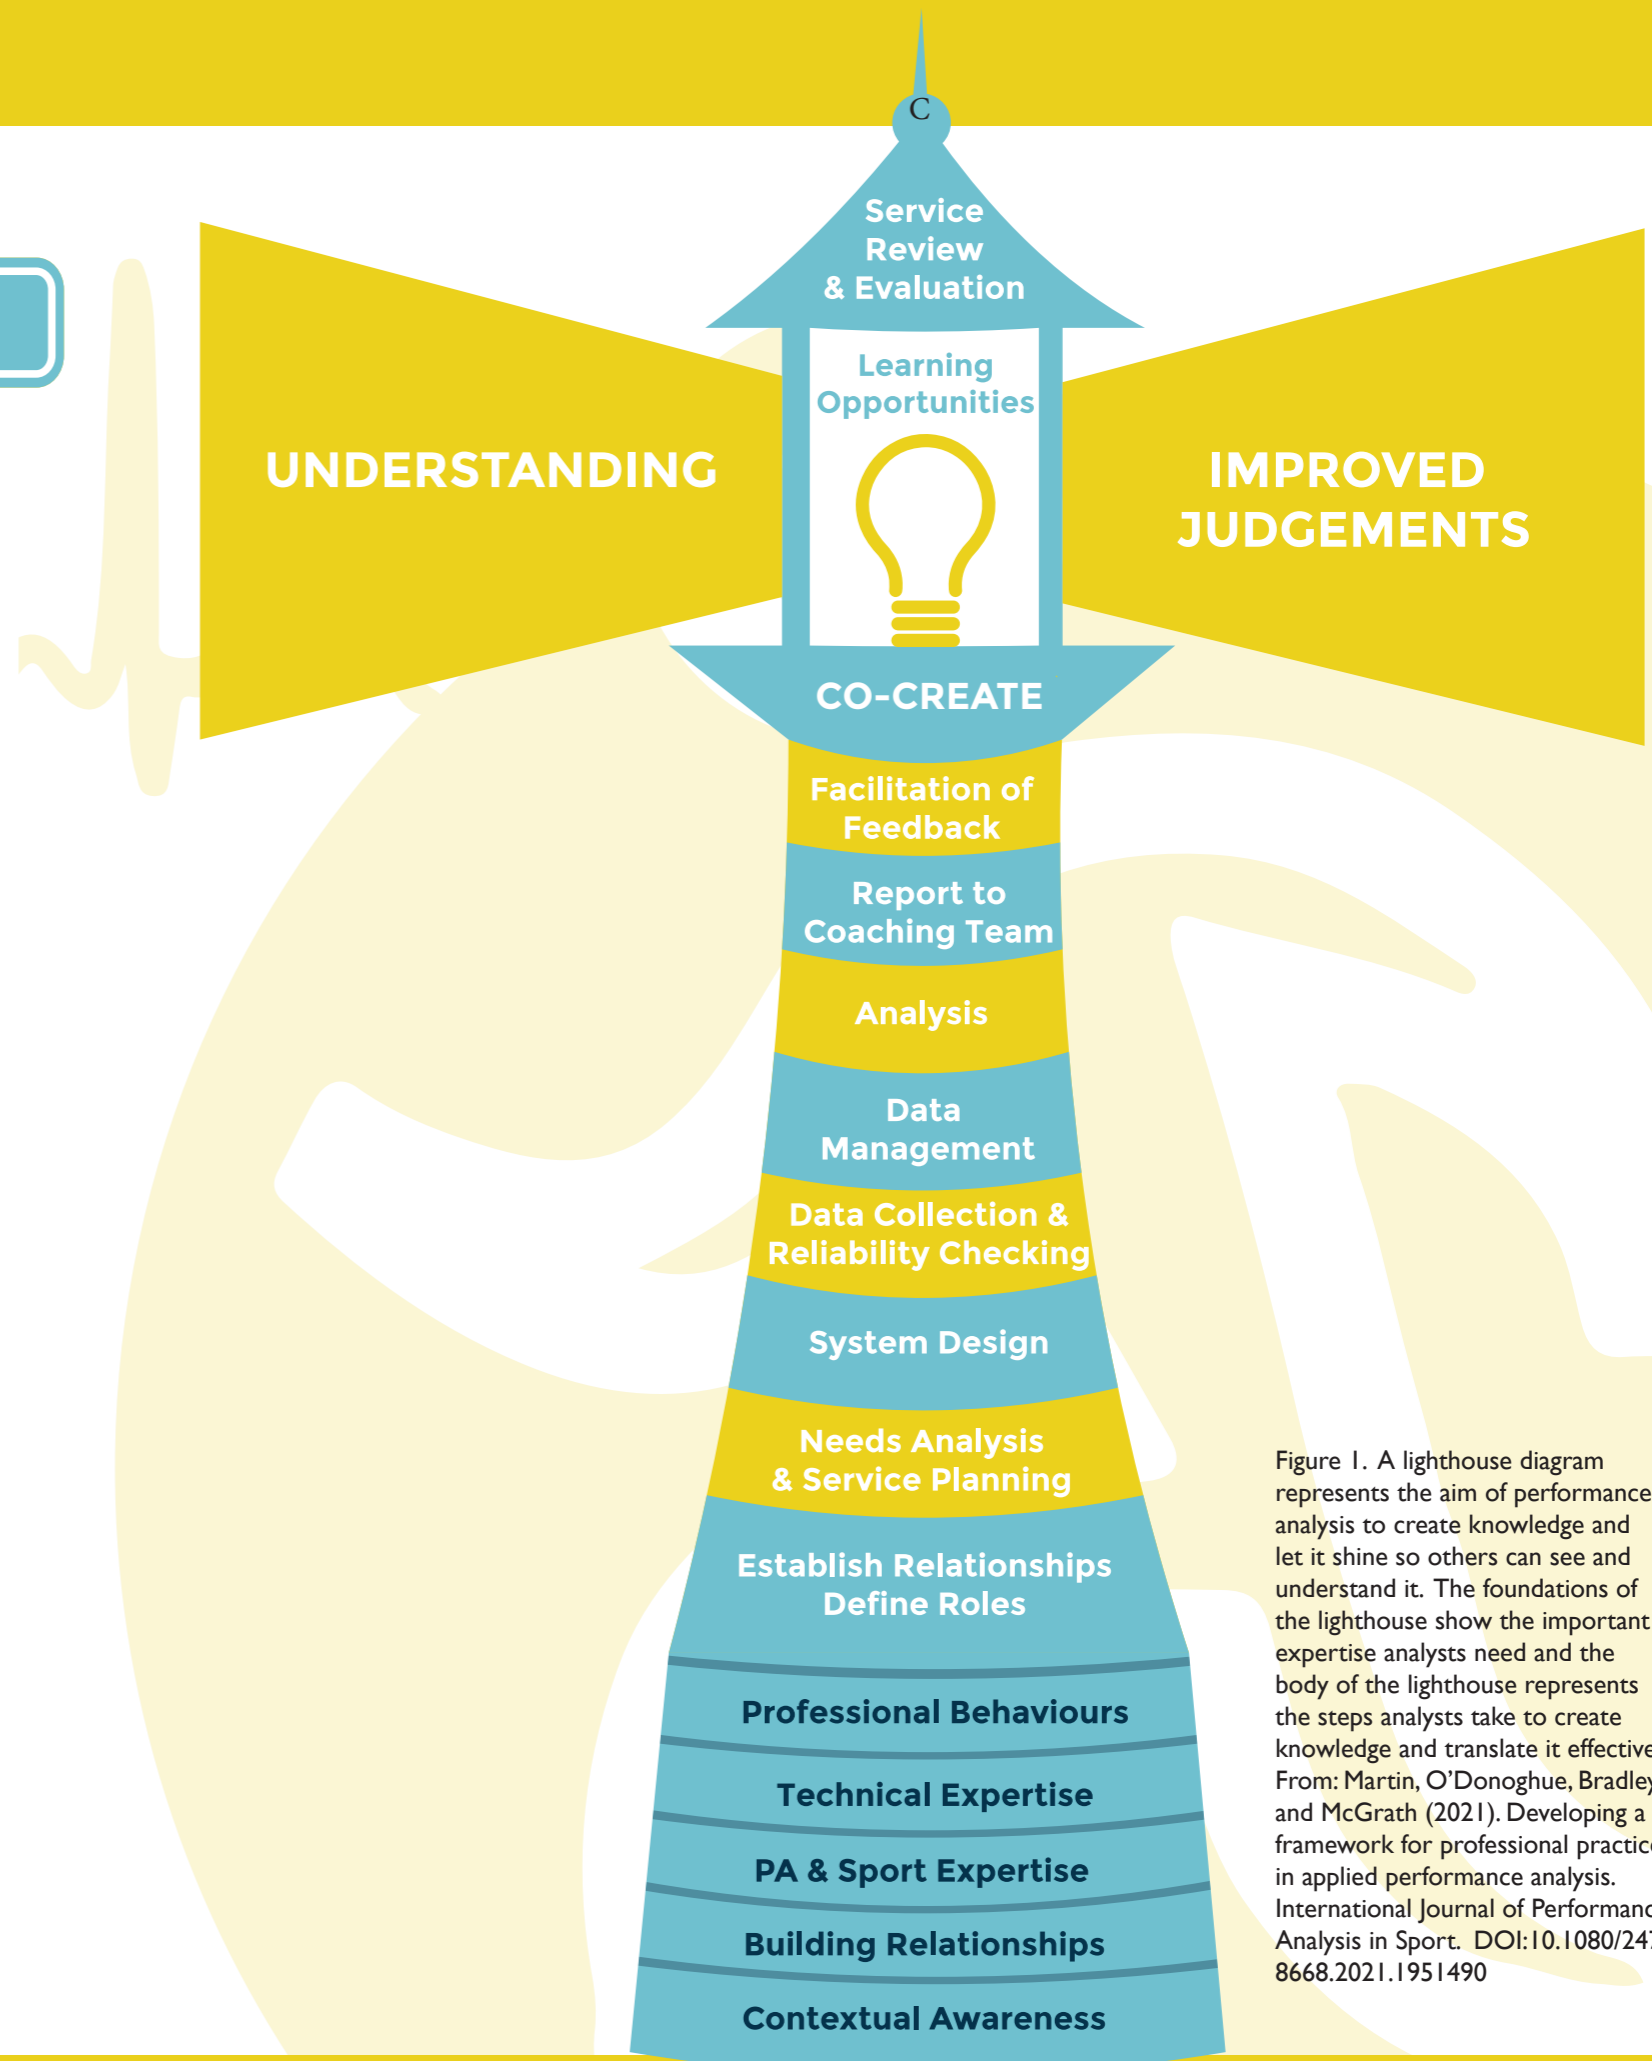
C

Service Review & Evaluation

Learning Opportunities

UNDERSTANDING

IMPROVED JUDGEMENTS

CO-CREATE

Facilitation of Feedback

Report to Coaching Team

Analysis

Data Management

Data Collection & Reliability Checking

System Design

Needs Analysis & Service Planning

Establish Relationships Define Roles

Professional Behaviours

Technical Expertise

PA & Sport Expertise

Building Relationships

Contextual Awareness

Figure 1. A lighthouse diagram represents the aim of performance analysis to create knowledge and let it shine so others can see and understand it. The foundations of the lighthouse show the important expertise analysts need and the body of the lighthouse represents the steps analysts take to create knowledge and translate it effective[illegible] From: Martin, O'Donoghue, Bradley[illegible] and McGrath (2021). Developing a framework for professional practic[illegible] in applied performance analysis. International Journal of Performan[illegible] Analysis in Sport. DOI:10.1080/24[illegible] 8668.2021.1951490